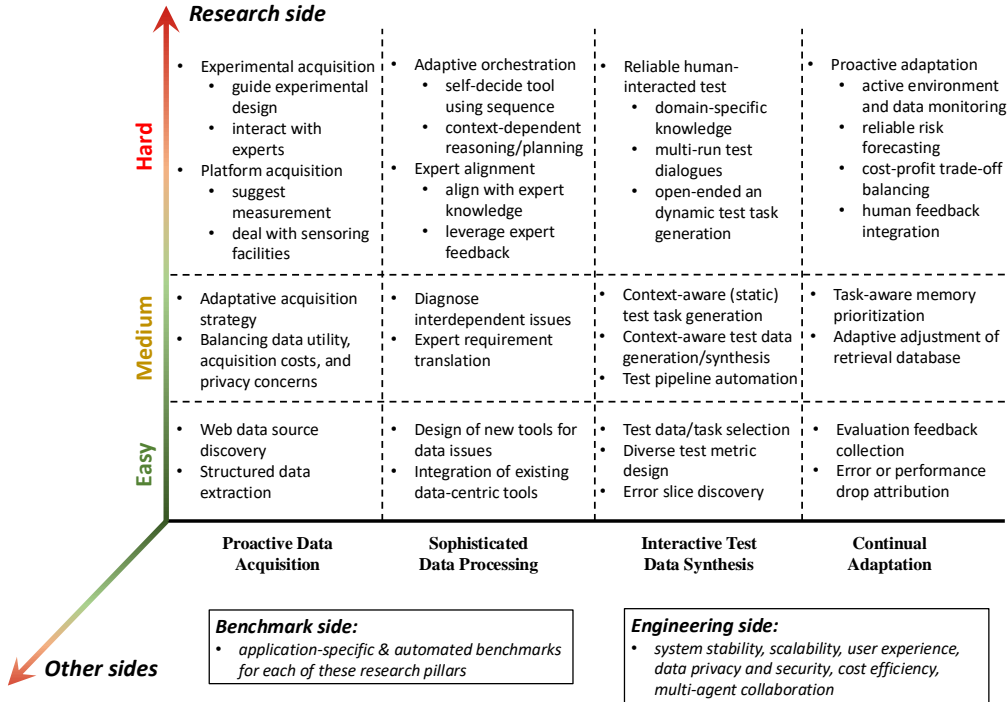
Research side

Hard

Medium

Easy

| | Proactive Data Acquisition | Sophisticated Data Processing | Interactive Test Data Synthesis | Continual Adaptation |
|---|---|---|---|---|
| Hard | • Experimental acquisition • guide experimental design • interact with experts • Platform acquisition • suggest measurement • deal with sensoring facilities | • Adaptive orchestration • self-decide tool using sequence • context-dependent reasoning/planning • Expert alignment • align with expert knowledge • leverage expert feedback | • Reliable human-interacted test • domain-specific knowledge • multi-run test dialogues • open-ended an dynamic test task generation | • Proactive adaptation • active environment and data monitoring • reliable risk forecasting • cost-profit trade-off balancing • human feedback integration |
| Medium | • Adaptative acquisition strategy • Balancing data utility, acquisition costs, and privacy concerns | • Diagnose interdependent issues • Expert requirement translation | • Context-aware (static) test task generation • Context-aware test data generation/synthesis • Test pipeline automation | • Task-aware memory prioritization • Adaptive adjustment of retrieval database |
| Easy | • Web data source discovery • Structured data extraction | • Design of new tools for data issues • Integration of existing data-centric tools | • Test data/task selection • Diverse test metric design • Error slice discovery | • Evaluation feedback collection • Error or performance drop attribution |

Benchmark side:
• application-specific & automated benchmarks for each of these research pillars

Engineering side:
• system stability, scalability, user experience, data privacy and security, cost efficiency, multi-agent collaboration

Other sides